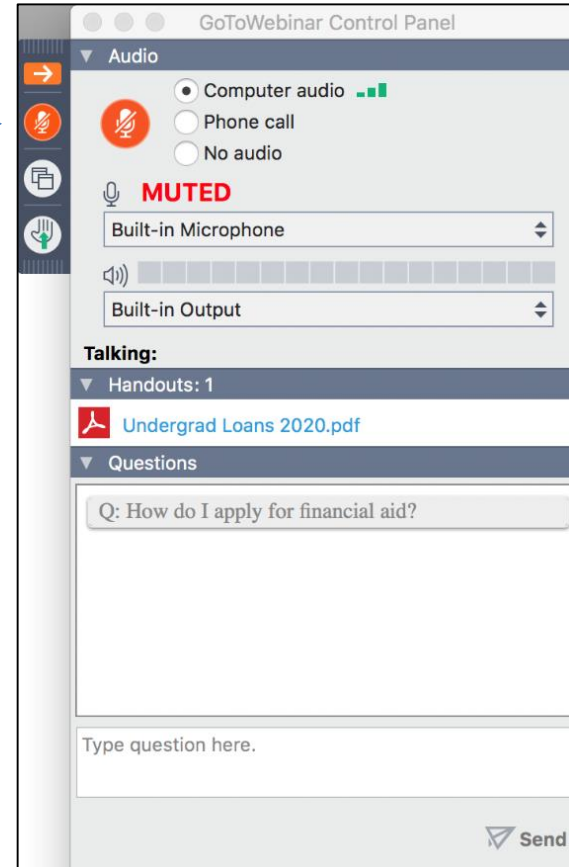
GoToWebinar Control Panel

Audio

Computer audio

Phone call

No audio

MUTED

Built-in Microphone

Built-in Output

Talking:

Handouts: 1

Undergrad Loans 2020.pdf

Questions

Q: How do I apply for financial aid?

Type question here.

Send